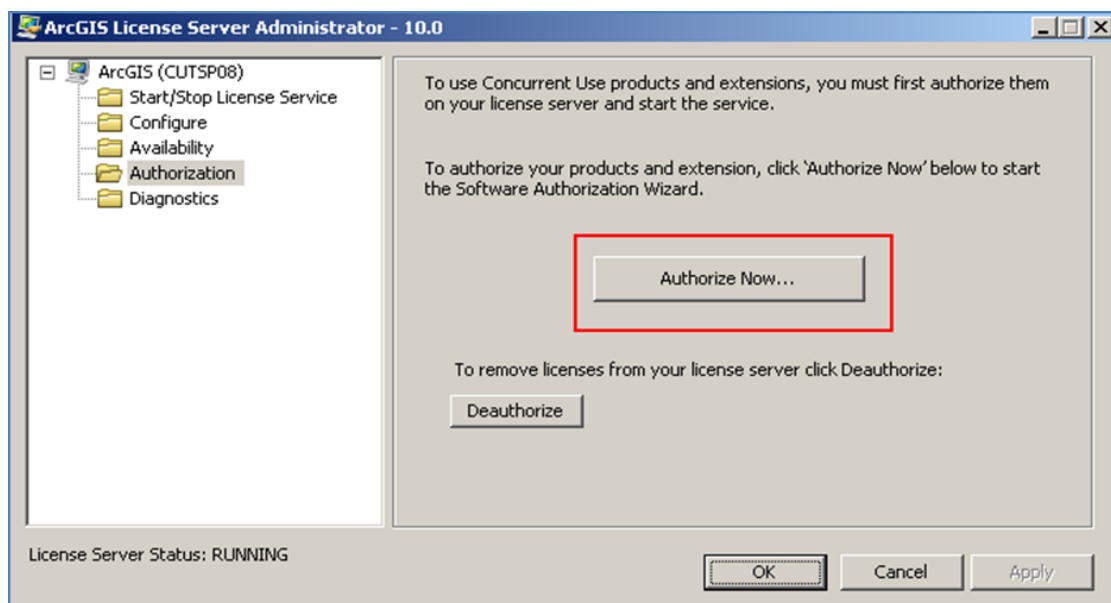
ArcGIS License Server Administrator - 10.0

ArcGIS (CUTSP08)
Start/Stop License Service
Configure
Availability
Authorization
Diagnostics

To use Concurrent Use products and extensions, you must first authorize them on your license server and start the service.

To authorize your products and extension, click 'Authorize Now' below to start the Software Authorization Wizard.

Authorize Now...

To remove licenses from your license server click Deauthorize:

Deauthorize

License Server Status: RUNNING

OK
Cancel
Apply